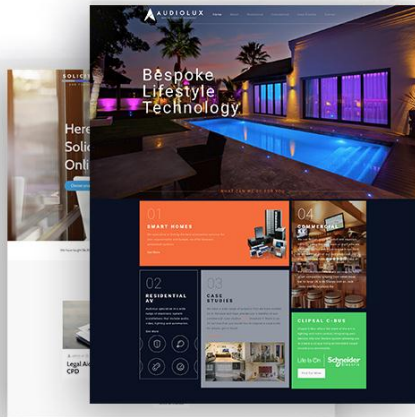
AUDIOLUX

Bespoke Lifestyle Technology

WHAT CAN WE DO FOR YOU

01
SMART HOMES

04
COMMERCIAL

02
RESIDENTIAL AV

03
CASE STUDIES

CLIPSAL C-BUS

Life Is On Schneider Electric

SOLIC

Here
Solic
Onli

Legal Aid
CPD